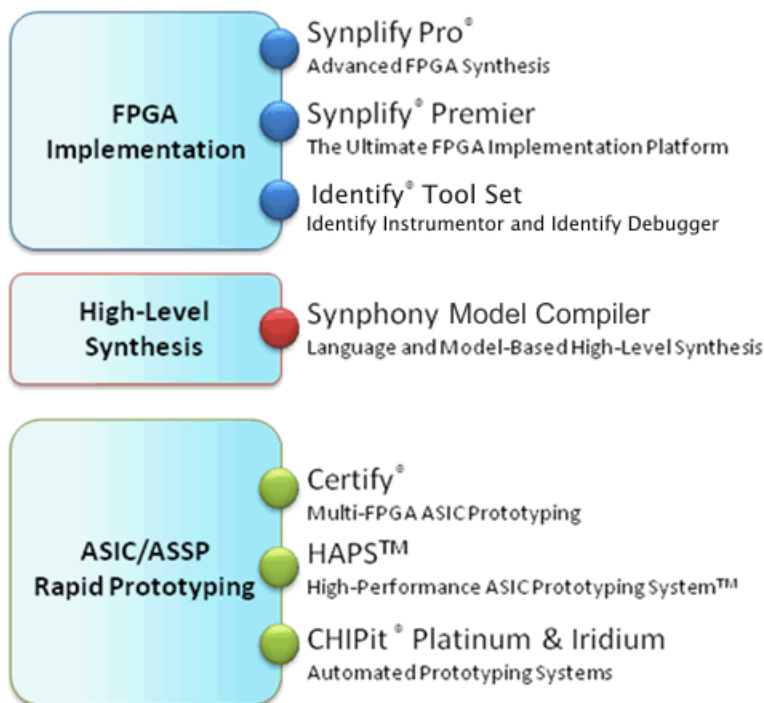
FPGA Implementation

Synplify Pro®
Advanced FPGA Synthesis

Synplify® Premier
The Ultimate FPGA Implementation Platform

Identify® Tool Set
Identify Instrumentor and Identify Debugger

High-Level Synthesis

Synphony Model Compiler
Language and Model-Based High-Level Synthesis

ASIC/ASSP Rapid Prototyping

Certify®
Multi-FPGA ASIC Prototyping

HAPS™
High-Performance ASIC Prototyping System™

CHIPit® Platinum & Iridium
Automated Prototyping Systems